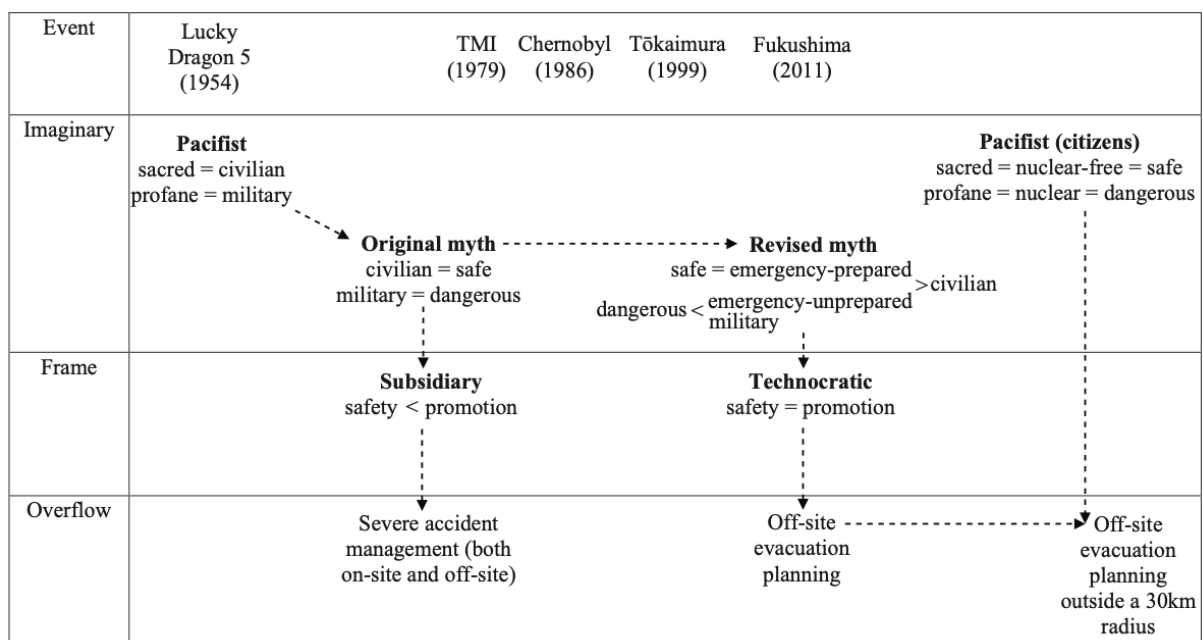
| Event | Lucky Dragon 5 (1954) | TMI (1979) Chernobyl (1986) Tōkaimura (1999) Fukushima (2011) | |
|---|---|---|---|
| Imaginary | **Pacifist** sacred = civilian profane = military **Original myth** civilian = safe military = dangerous | **Revised myth** safe = emergency-prepared > civilian dangerous < emergency-unprepared military | **Pacifist (citizens)** sacred = nuclear-free = safe profane = nuclear = dangerous |
| Frame | **Subsidiary** safety < promotion | **Technocratic** safety = promotion | |
| Overflow | Severe accident management (both on-site and off-site) | Off-site evacuation planning | Off-site evacuation planning outside a 30km radius |